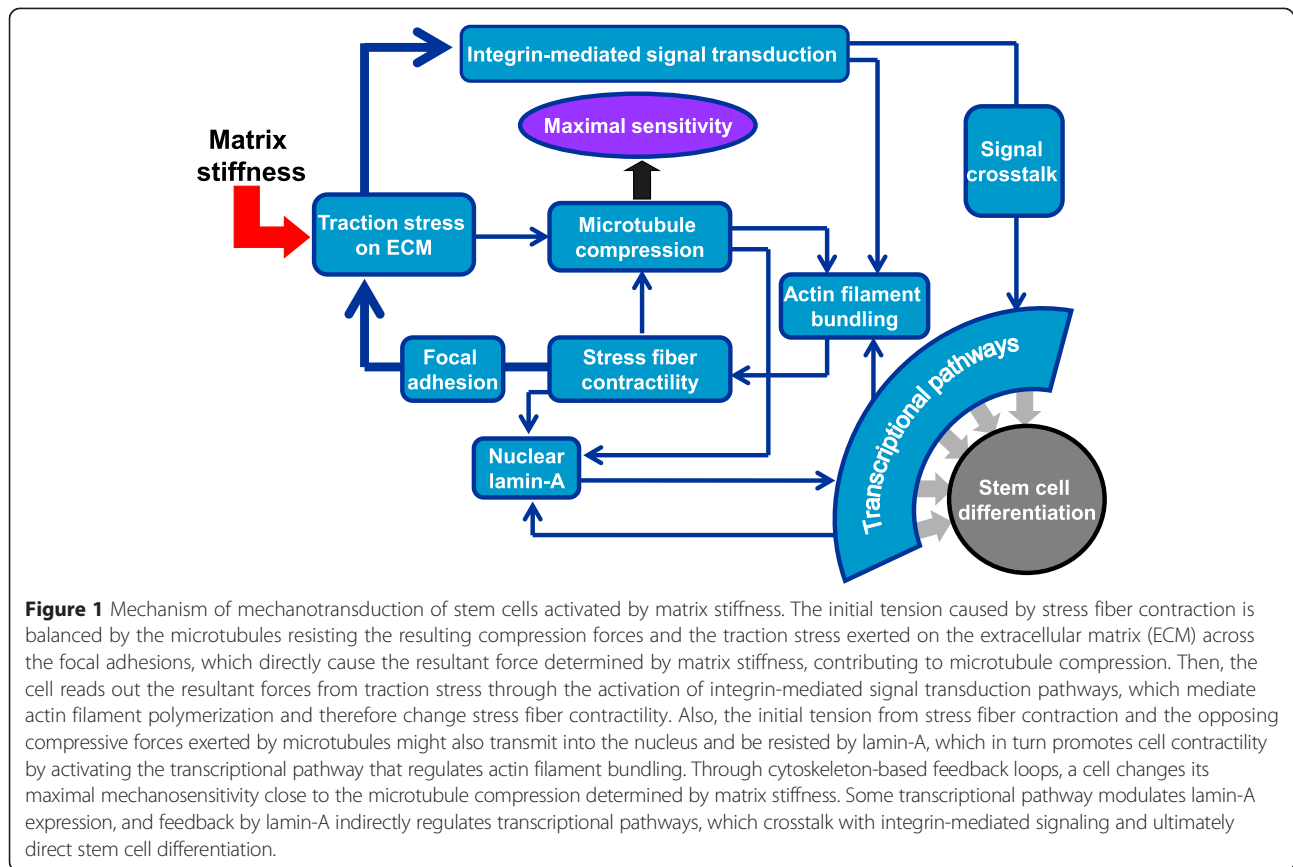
Integrin-mediated signal transduction

Maximal sensitivity

Matrix stiffness

Traction stress on ECM

Microtubule compression

Signal crosstalk

Actin filament bundling

Focal adhesion

Stress fiber contractility

Transcriptional pathways

Nuclear lamin-A

Stem cell differentiation

**Figure 1** Mechanism of mechanotransduction of stem cells activated by matrix stiffness. The initial tension caused by stress fiber contraction is balanced by the microtubules resisting the resulting compression forces and the traction stress exerted on the extracellular matrix (ECM) across the focal adhesions, which directly cause the resultant force determined by matrix stiffness, contributing to microtubule compression. Then, the cell reads out the resultant forces from traction stress through the activation of integrin-mediated signal transduction pathways, which mediate actin filament polymerization and therefore change stress fiber contractility. Also, the initial tension from stress fiber contraction and the opposing compressive forces exerted by microtubules might also transmit into the nucleus and be resisted by lamin-A, which in turn promotes cell contractility by activating the transcriptional pathway that regulates actin filament bundling. Through cytoskeleton-based feedback loops, a cell changes its maximal mechanosensitivity close to the microtubule compression determined by matrix stiffness. Some transcriptional pathway modulates lamin-A expression, and feedback by lamin-A indirectly regulates transcriptional pathways, which crosstalk with integrin-mediated signaling and ultimately direct stem cell differentiation.